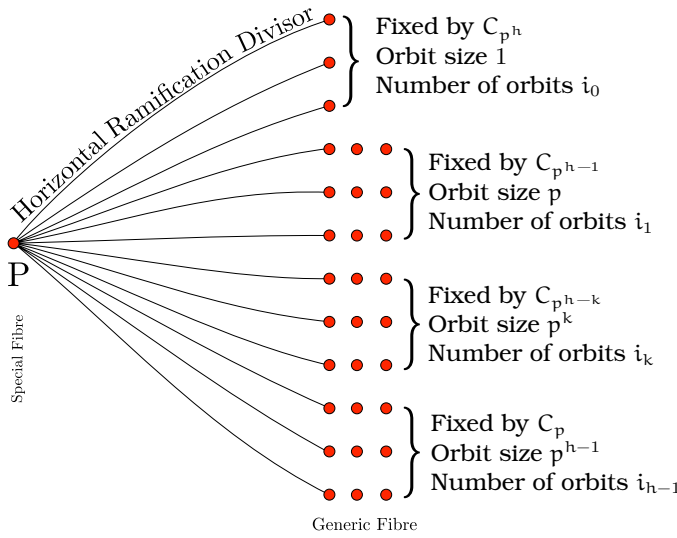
Horizontal Ramification Divisor

Fixed by $C_{p^h}$
Orbit size 1
Number of orbits $i_0$

Fixed by $C_{p^{h-1}}$
Orbit size $p$
Number of orbits $i_1$

Fixed by $C_{p^{h-k}}$
Orbit size $p^k$
Number of orbits $i_k$

Fixed by $C_p$
Orbit size $p^{h-1}$
Number of orbits $i_{h-1}$

P

Special Fibre

Generic Fibre